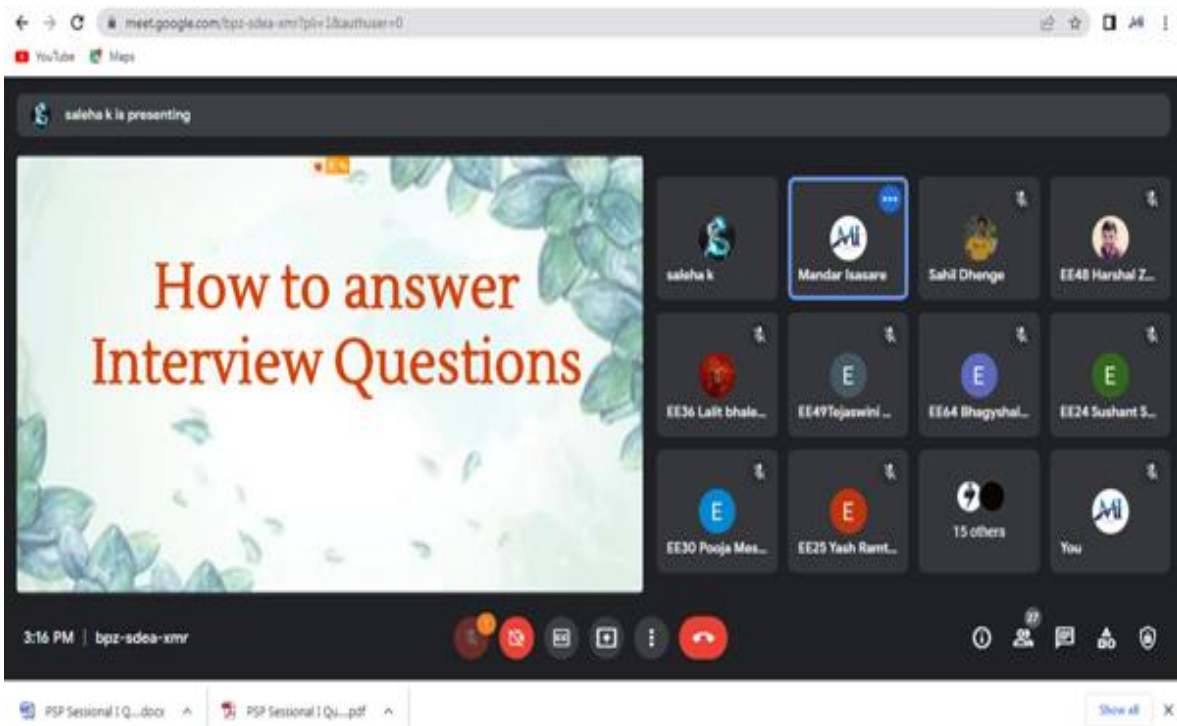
meet.google.com/bpz-sdea-xmr?pli=1&authuser=0

YouTube Maps

saleha k is presenting

How to answer Interview Questions

saleha k

Mandar Isasare

Sahil Dhenge

EE48 Harshal Z...

EE36 Lalit bhale...

EE49Tejaswini ...

EE64 Bhagyshal...

EE24 Sushant S...

EE30 Pooja Mes...

EE25 Yash Ramt...

15 others

You

3:16 PM | bpz-sdea-xmr

27

PSP Sessional I Q....docx

PSP Sessional I Qu....pdf

Show all